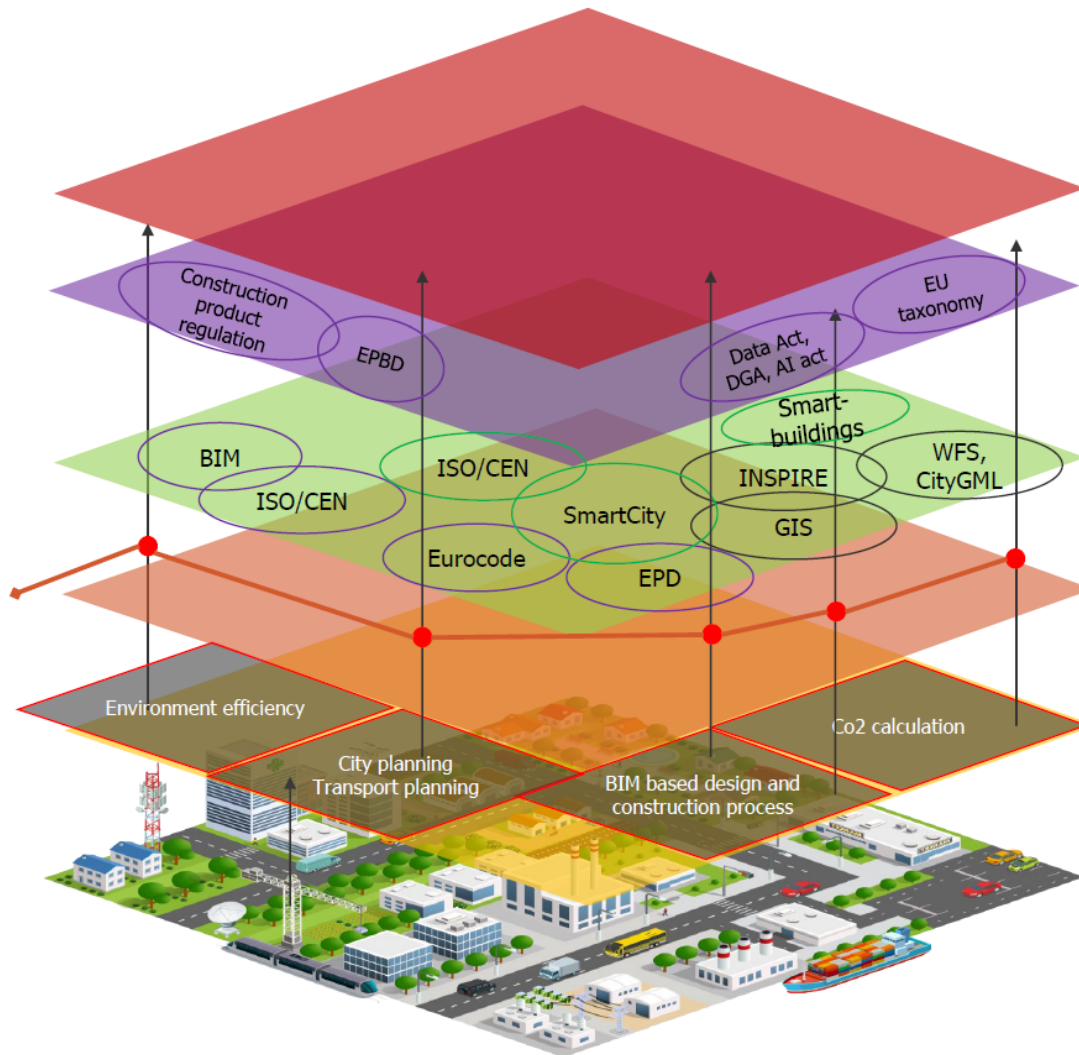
Construction product regulation

EPBD

EU taxonomy

Data Act, DGA, AI act

Smart-buildings

BIM

ISO/CEN

ISO/CEN

SmartCity

INSPIRE

WFS, CityGML

GIS

Eurocode

EPD

Environment efficiency

City planning
Transport planning

BIM based design and construction process

Co2 calculation